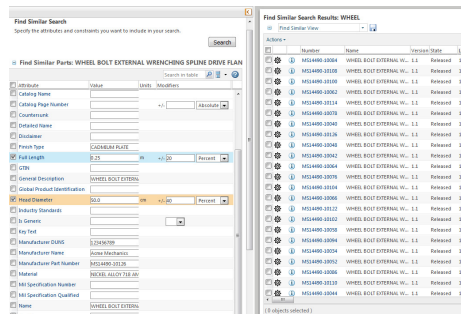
Find Similar Search
Specify the attributes and constraints you want to include in your search.

Search

Find Similar Parts: WHEEL BOLT EXTERNAL WRENCHING SPLINE DRIVE FLAN

Search in table

| | Attribute | Value | Units | Modifiers | |
|---|---|---|---|---|---|
| | Catalog Name | | | | |
| | Catalog Page Number | | | +/- | Absolute |
| | Countersunk | | | | |
| | Detailed Name | | | | |
| | Disclaimer | | | | |
| | Finish Type | CADMIUM PLATE | | | |
| ✔ | Full Length | 8.25 | IN | +/- 20 | Percent |
| | GTIN | | | | |
| | General Description | WHEEL BOLT EXTERN... | | | |
| | Global Product Identification | | | | |
| ✔ | Head Diameter | 50.0 | cm | +/- 40 | Percent |
| | Industry Standards | | | | |
| | Is Generic | | | | |
| | Key Text | | | | |
| | Manufacturer DUNS | 123456789 | | | |
| | Manufacturer Name | Acme Mechanics | | | |
| | Manufacturer Part Number | MS14490-10126 | | | |
| | Material | NICKEL ALLOY 718 AM | | | |
| | Mil Specification Number | | | | |
| | Mil Specification Qualified | | | | |
| | Name | WHEEL BOLT EXTERN... | | | |

Find Similar Search Results: WHEEL

Find Similar View

Actions

| | | | Number | Name | Version | State |
|---|---|---|---|---|---|---|
| | | | MS14490-10084 | WHEEL BOLT EXTERNAL W... | 1.1 | Released |
| | | | MS14490-10106 | WHEEL BOLT EXTERNAL W... | 1.1 | Released |
| | | | MS14490-10108 | WHEEL BOLT EXTERNAL W... | 1.1 | Released |
| | | | MS14490-10062 | WHEEL BOLT EXTERNAL W... | 1.1 | Released |
| | | | MS14490-10114 | WHEEL BOLT EXTERNAL W... | 1.1 | Released |
| | | | MS14490-10078 | WHEEL BOLT EXTERNAL W... | 1.1 | Released |
| | | | MS14490-10048 | WHEEL BOLT EXTERNAL W... | 1.1 | Released |
| | | | MS14490-10126 | WHEEL BOLT EXTERNAL W... | 1.1 | Released |
| | | | MS14490-10040 | WHEEL BOLT EXTERNAL W... | 1.1 | Released |
| | | | MS14490-10042 | WHEEL BOLT EXTERNAL W... | 1.1 | Released |
| | | | MS14490-10064 | WHEEL BOLT EXTERNAL W... | 1.1 | Released |
| | | | MS14490-10076 | WHEEL BOLT EXTERNAL W... | 1.1 | Released |
| | | | MS14490-10104 | WHEEL BOLT EXTERNAL W... | 1.1 | Released |
| | | | MS14490-10066 | WHEEL BOLT EXTERNAL W... | 1.1 | Released |
| | | | MS14490-10122 | WHEEL BOLT EXTERNAL W... | 1.1 | Released |
| | | | MS14490-10102 | WHEEL BOLT EXTERNAL W... | 1.1 | Released |
| | | | MS14490-10058 | WHEEL BOLT EXTERNAL W... | 1.1 | Released |
| | | | MS14490-10094 | WHEEL BOLT EXTERNAL W... | 1.1 | Released |
| | | | MS14490-10034 | WHEEL BOLT EXTERNAL W... | 1.1 | Released |
| | | | MS14490-10052 | WHEEL BOLT EXTERNAL W... | 1.1 | Released |
| | | | MS14490-10086 | WHEEL BOLT EXTERNAL W... | 1.1 | Released |
| | | | MS14490-10110 | WHEEL BOLT EXTERNAL W... | 1.1 | Released |
| | | | MS14490-10088 | WHEEL BOLT EXTERNAL W... | 1.1 | Released |

( 0 objects selected )